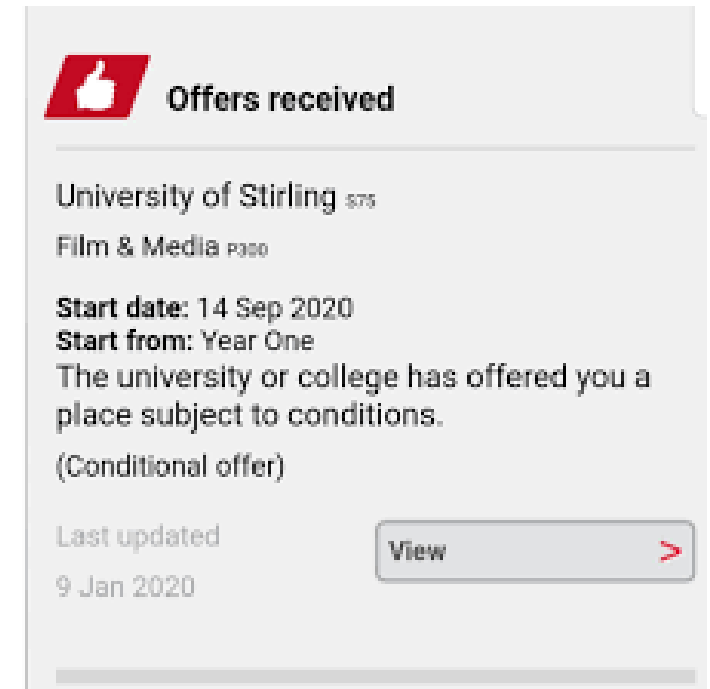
Offers received

University of Stirling S75

Film & Media P300

**Start date:** 14 Sep 2020
**Start from:** Year One
The university or college has offered you a place subject to conditions.

(Conditional offer)

Last updated
9 Jan 2020

View >